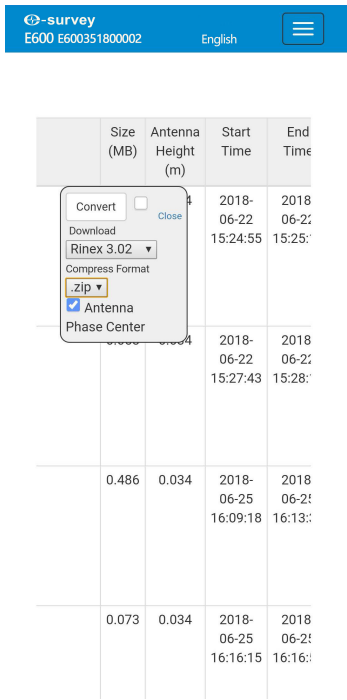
e-survey
E600 E600351800002

English

| | Size (MB) | Antenna Height (m) | Start Time | End Time |
|---|---|---|---|---|
| | | 4 | 2018-06-22 15:24:55 | 2018-06-2 15:25: |
| | 0.000 | 0.034 | 2018-06-22 15:27:43 | 2018-06-2 15:28: |
| | 0.486 | 0.034 | 2018-06-25 16:09:18 | 2018-06-2 16:13: |
| | 0.073 | 0.034 | 2018-06-25 16:16:15 | 2018-06-2 16:16: |

Convert
Close
Download
Rinex 3.02
Compress Format
.zip
Antenna Phase Center